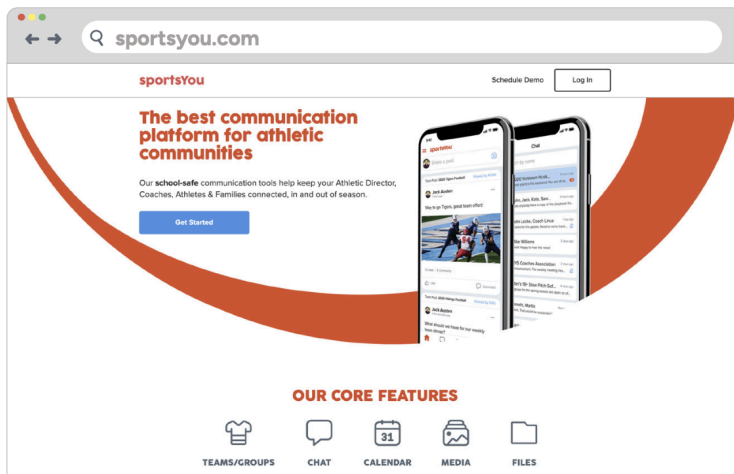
sportsyou.com

sportsYou

Schedule Demo

Log In

The best communication platform for athletic communities

Our school-safe communication tools help keep your Athletic Director, Coaches, Athletes & Families connected, in and out of season.

Get Started

sportsYou

Chat

Jack Austen

"Way to go Tigers, great team effort"

Jack Austen

What should we have for our weekly team dinner?

Jack Locke, Coach Linus

Mike Williams

OUR CORE FEATURES

31

TEAMS/GROUPS

CHAT

CALENDAR

MEDIA

FILES